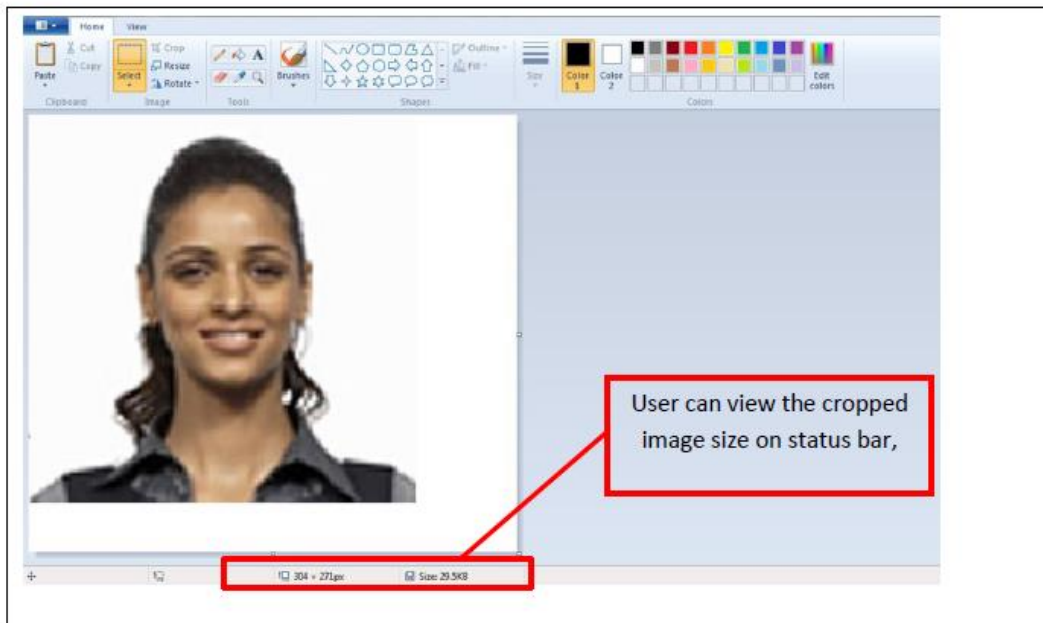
Home View

Cut

Copy

Paste

Clipboard

Crop

Resize

Rotate

Select

Image

Tools

Brushes

Outline

Fill

Shapes

Size

Color 1

Color 2

Edit colors

Colors

User can view the cropped image size on status bar,

304 × 271px

Size: 29.5KB